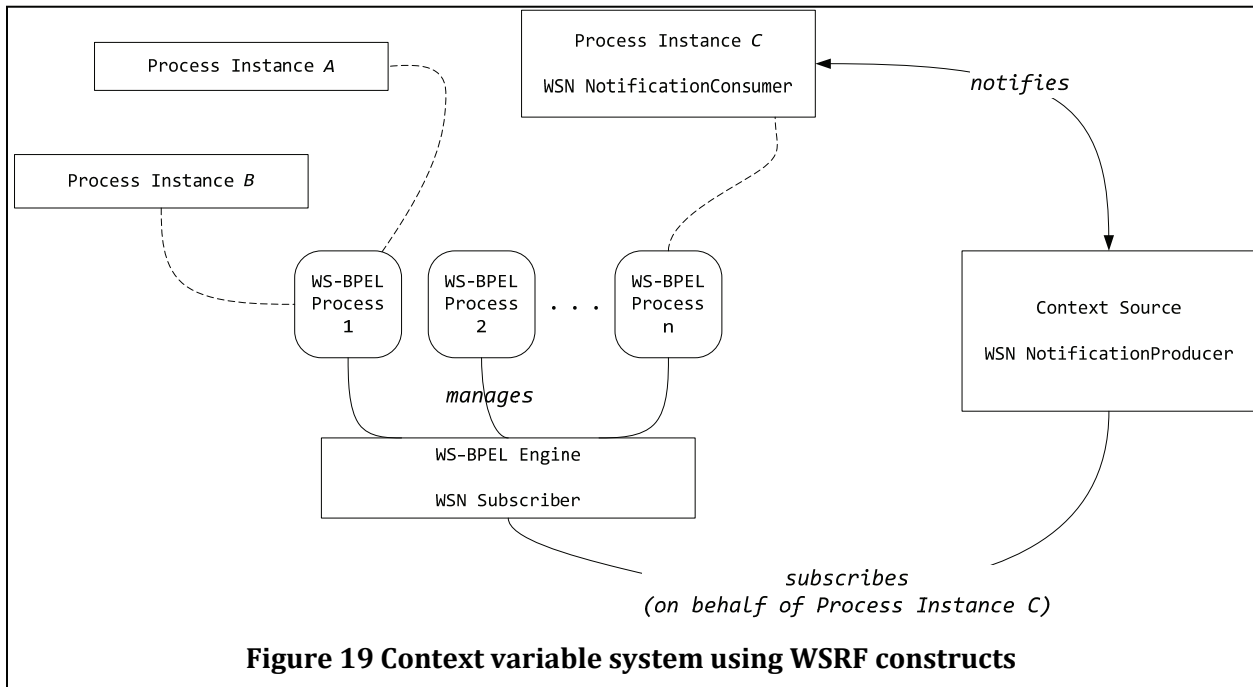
Process Instance *C*

WSN NotificationConsumer

Process Instance *A*

Process Instance *B*

*notifies*

WS-BPEL Process 1

WS-BPEL Process 2

. . .

WS-BPEL Process n

Context Source

WSN NotificationProducer

*manages*

WS-BPEL Engine

WSN Subscriber

*subscribes*
*(on behalf of Process Instance C)*

**Figure 19 Context variable system using WSRF constructs**